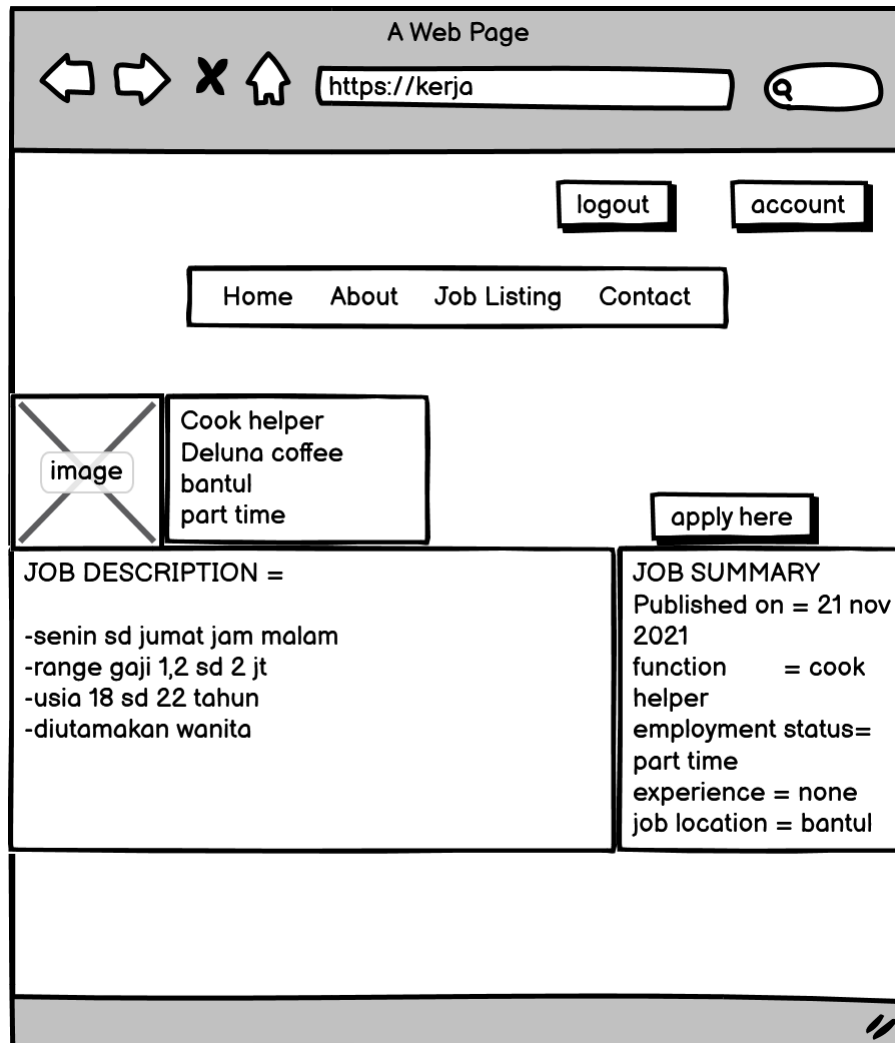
A Web Page

https://kerja

logout

account

Home About Job Listing Contact

image

Cook helper
Deluna coffee
bantul
part time

apply here

JOB DESCRIPTION =

-senin sd jumat jam malam
-range gaji 1,2 sd 2 jt
-usia 18 sd 22 tahun
-diutamakan wanita

JOB SUMMARY
Published on = 21 nov 2021
function = cook helper
employment status= part time
experience = none
job location = bantul